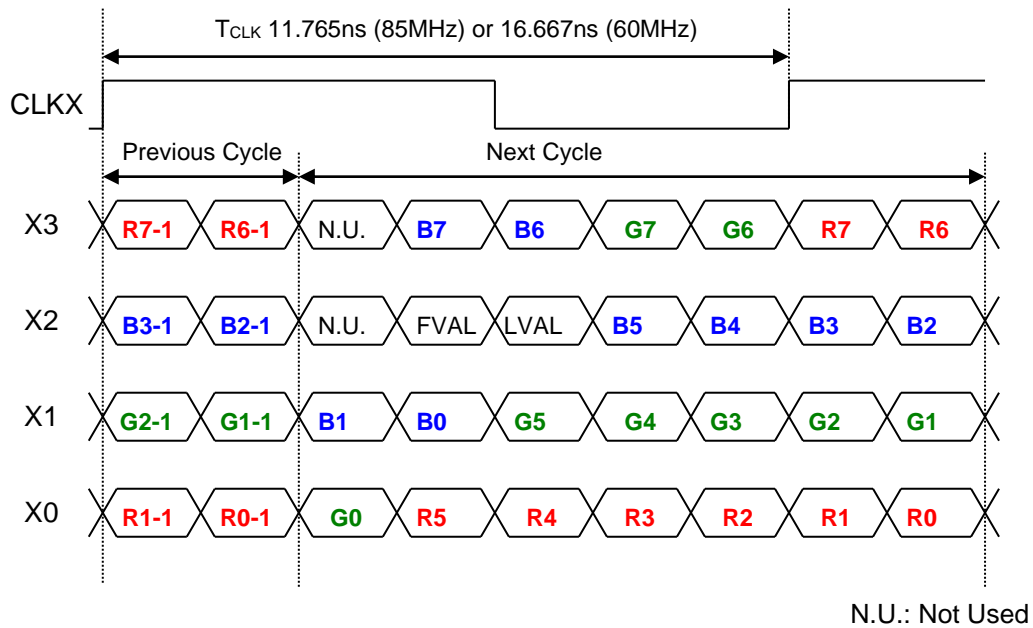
$T_{CLK}$ 11.765ns (85MHz) or 16.667ns (60MHz)

CLKX

Previous Cycle

Next Cycle

X3 R7-1 R6-1 N.U. B7 B6 G7 G6 R7 R6

X2 B3-1 B2-1 N.U. FVAL LVAL B5 B4 B3 B2

X1 G2-1 G1-1 B1 B0 G5 G4 G3 G2 G1

X0 R1-1 R0-1 G0 R5 R4 R3 R2 R1 R0

N.U.: Not Used